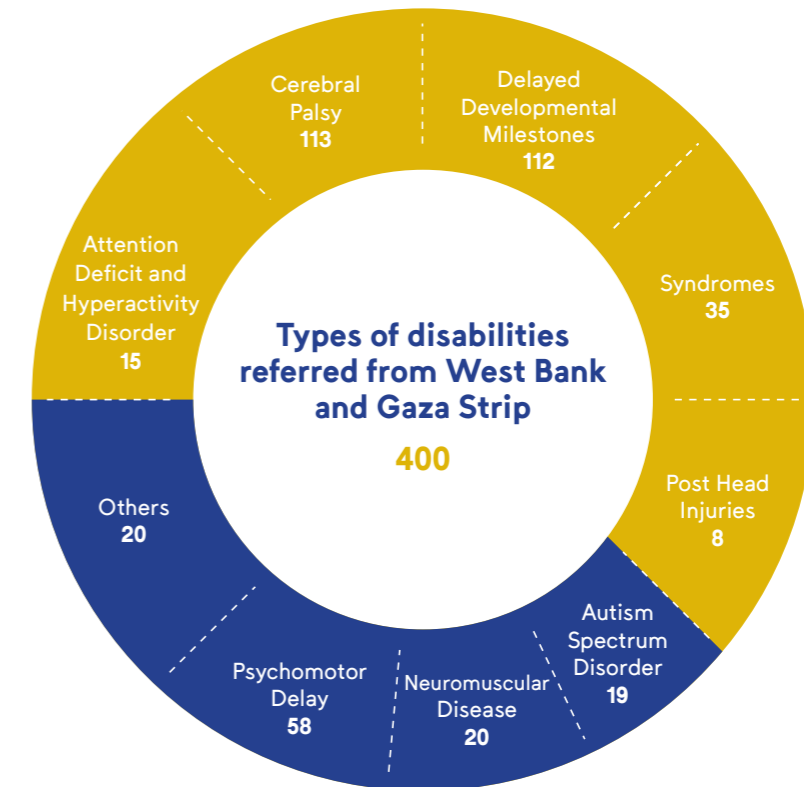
Types of disabilities referred from West Bank and Gaza Strip

400

Cerebral Palsy
113

Delayed Developmental Milestones
112

Syndromes
35

Post Head Injuries
8

Autism Spectrum Disorder
19

Neuromuscular Disease
20

Psychomotor Delay
58

Others
20

Attention Deficit and Hyperactivity Disorder
15